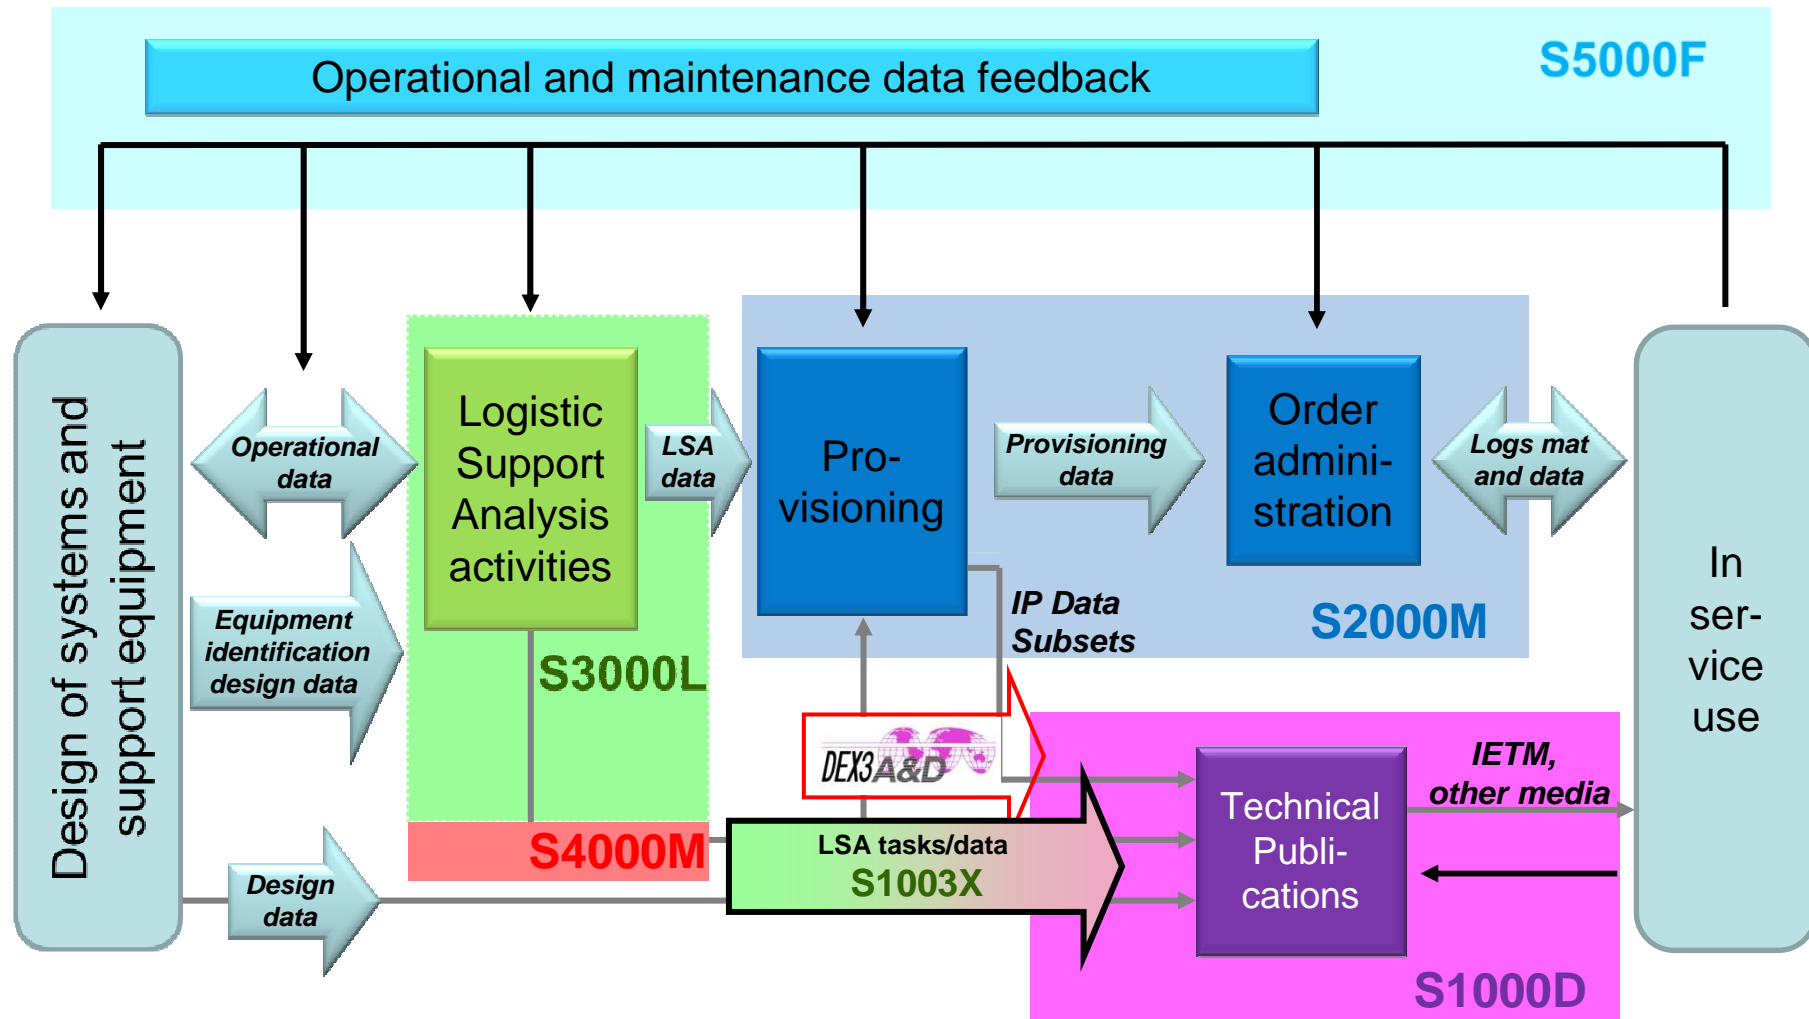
Operational and maintenance data feedback

S5000F

Design of systems and support equipment

Operational data

Equipment identification design data

Design data

Logistic Support Analysis activities

S3000L

S4000M

LSA data

Pro-visioning

Provisioning data

Order admini-stration

S2000M

IP Data Subsets

Logs mat and data

In ser-vice use

DEX3A&D

LSA tasks/data
S1003X

Technical Publi-cations

IETM, other media

S1000D